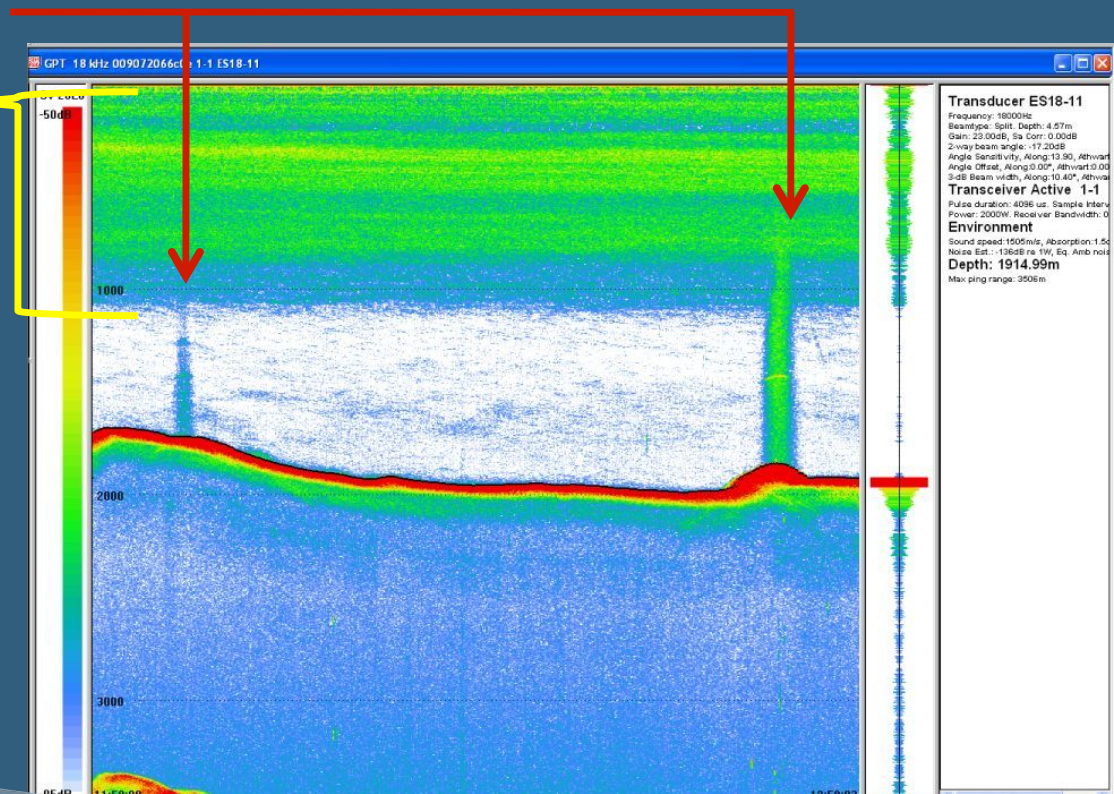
GPT 18 kHz 009072066c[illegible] 1-1 ES18-11

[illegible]
-50dB

1000

2000

3000

Transducer ES18-11
Frequency: 18000Hz
Beamtype: Split. Depth: 4.57m
Gain: 23.00dB, Sa Corr: 0.00dB
2-way beam angle: -17.20dB
Angle Sensitivity, Along:13.90, Athwart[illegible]
Angle Offset, Along:0.00°, Athwart:0.00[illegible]
3-dB Beam width, Along:10.40°, Athwa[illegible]
Transceiver Active 1-1
Pulse duration: 4096 us. Sample Interv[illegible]
Power: 2000W. Receiver Bandwidth: 0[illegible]
Environment
Sound speed:1505m/s, Absorption:1.5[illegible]
Noise Est.: -136dB re 1W, Eq. Amb nois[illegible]
Depth: 1914.99m
Max ping range: 3506m

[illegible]dB
11:59:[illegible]
12:50:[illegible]